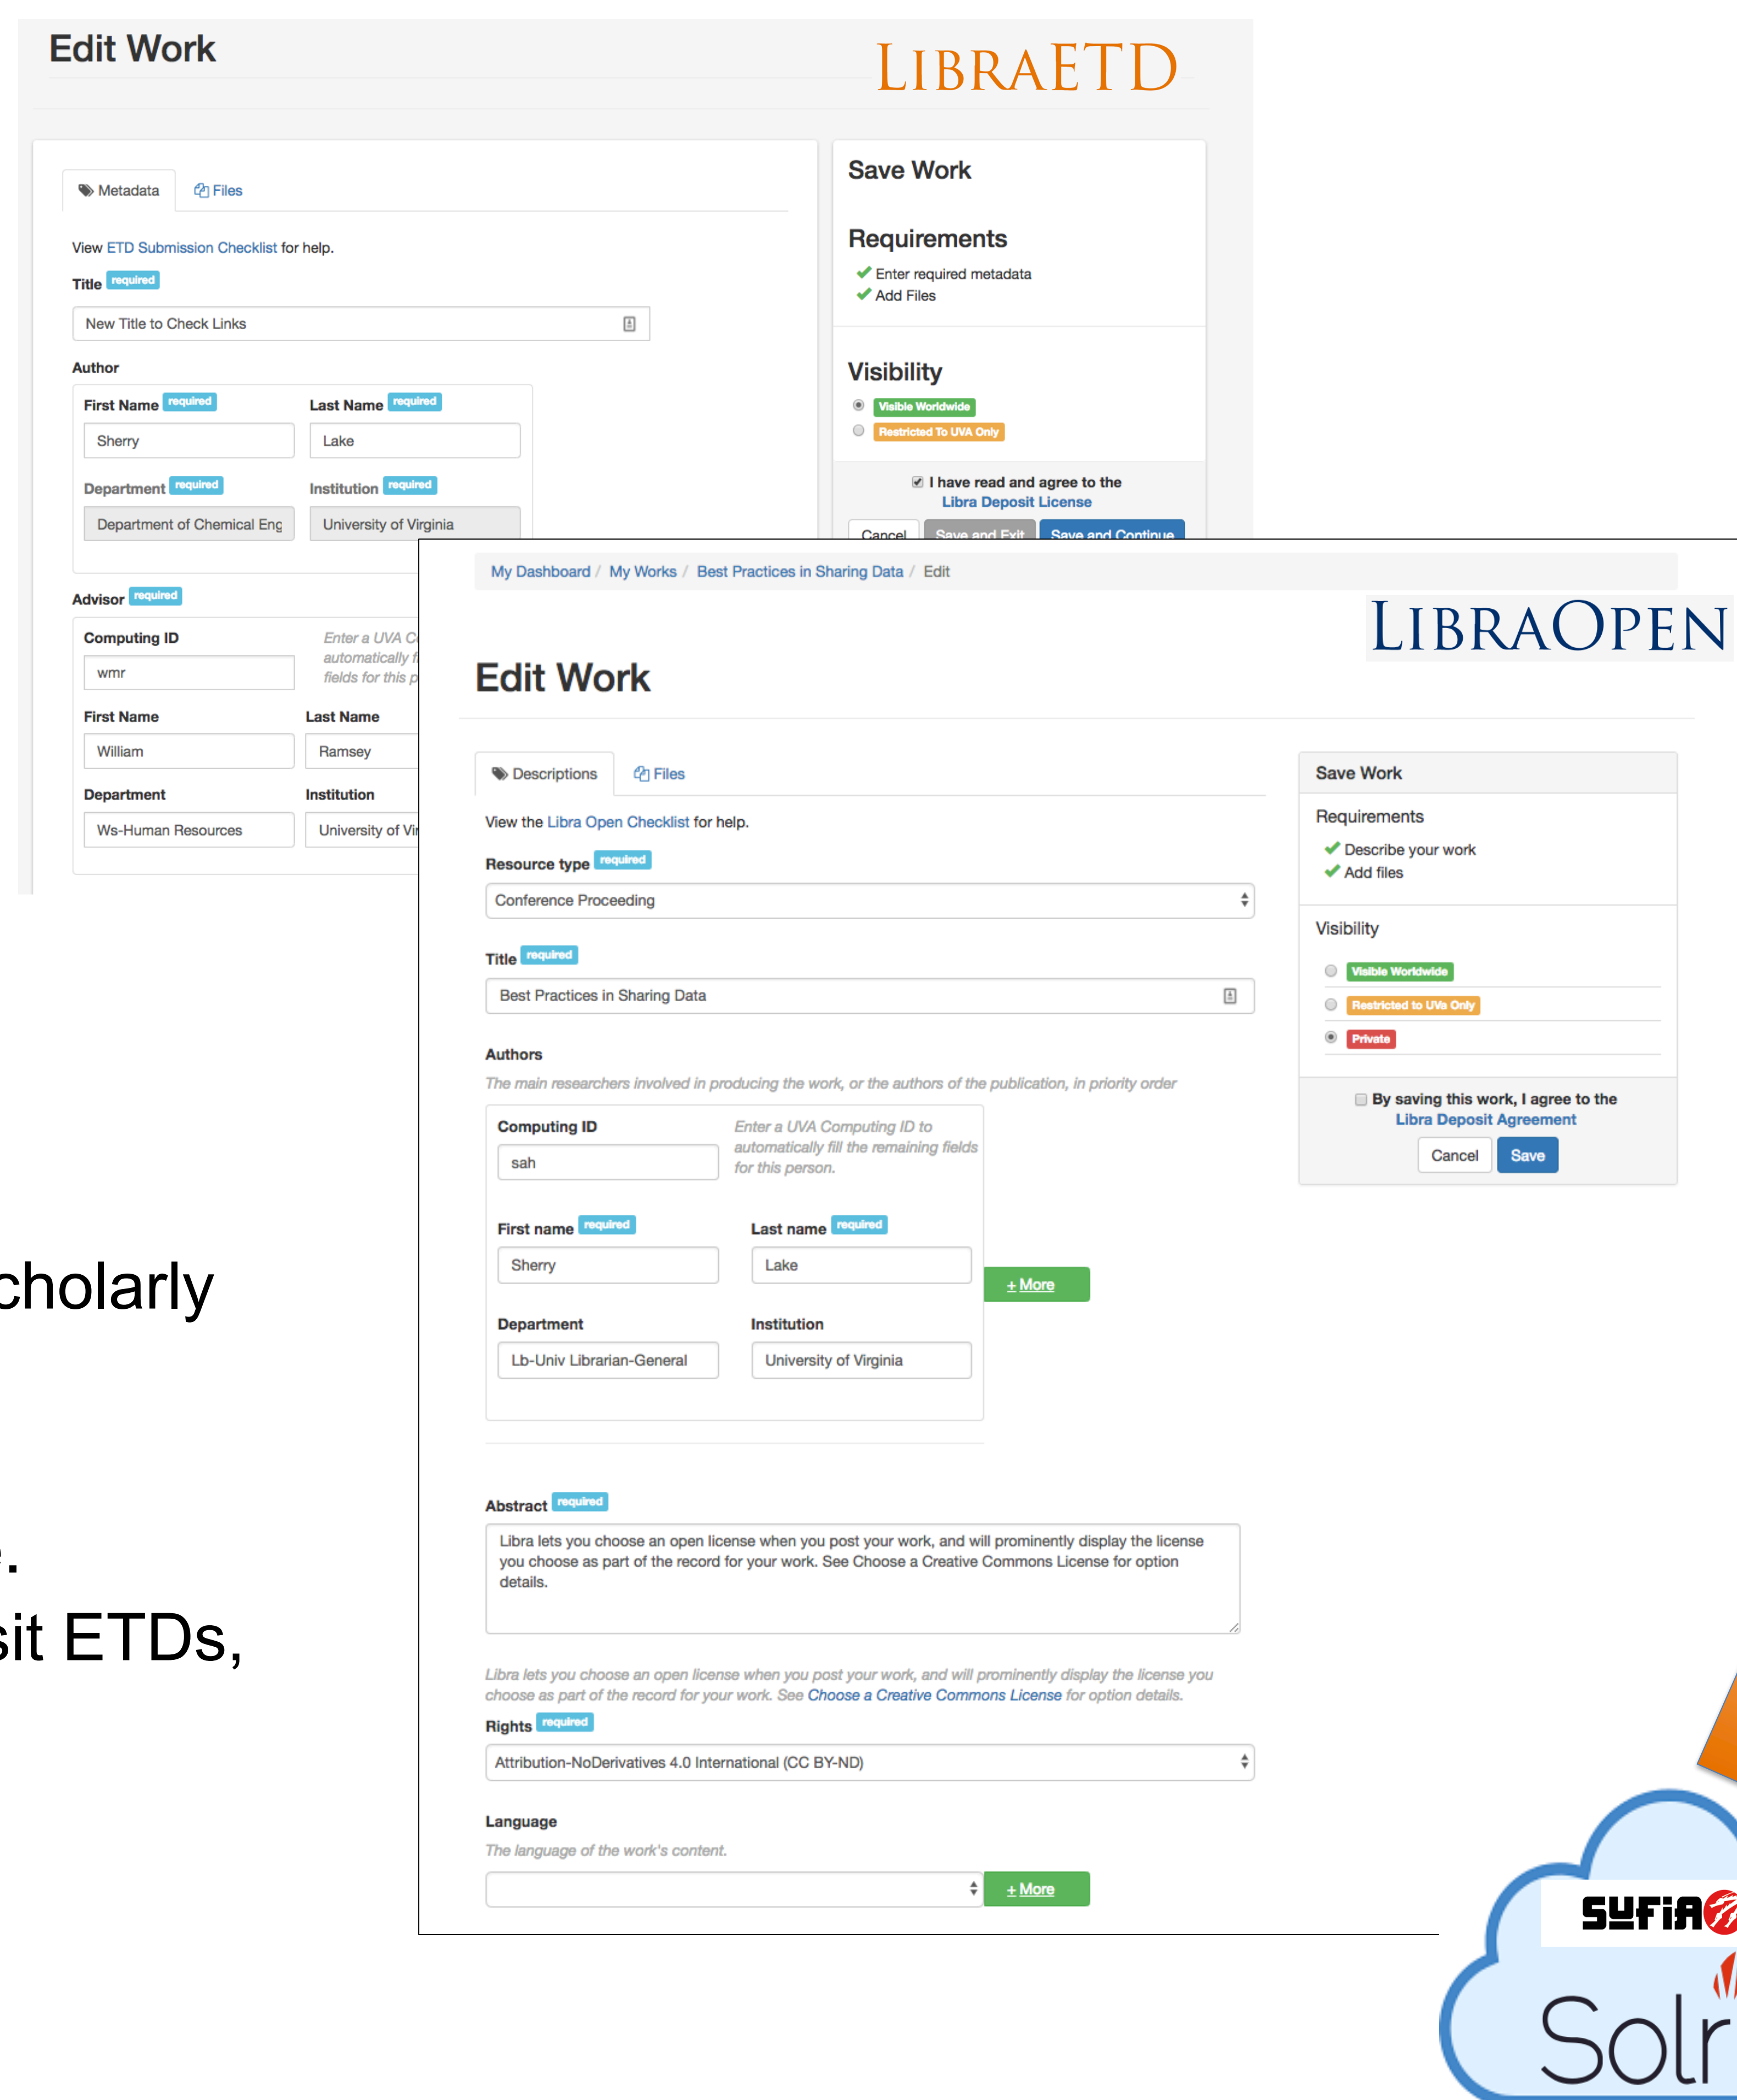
Edit Work

LIBRAETD

Metadata Files

View ETD Submission Checklist for help.

Title required

New Title to Check Links

Author

First Name required Last Name required

Sherry Lake

Department required Institution required

Department of Chemical Eng University of Virginia

Advisor required

Computing ID

wmr

Enter a UVA C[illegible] automatically f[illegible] fields for this p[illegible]

First Name Last Name

William Ramsey

Department Institution

Ws-Human Resources University of Vi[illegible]

Save Work

Requirements

Enter required metadata
Add Files

Visibility

Visible Worldwide
Restricted To UVA Only

I have read and agree to the Libra Deposit License

Cancel Save and Exit Save and Continue

cholarly

.

sit ETDs,

My Dashboard / My Works / Best Practices in Sharing Data / Edit

LIBRAOPEN

Edit Work

Descriptions Files

View the Libra Open Checklist for help.

Resource type required

Conference Proceeding

Title required

Best Practices in Sharing Data

Authors

The main researchers involved in producing the work, or the authors of the publication, in priority order

Computing ID

sah

Enter a UVA Computing ID to automatically fill the remaining fields for this person.

First name required Last name required

Sherry Lake

+ More

Department Institution

Lb-Univ Librarian-General University of Virginia

Abstract required

Libra lets you choose an open license when you post your work, and will prominently display the license you choose as part of the record for your work. See Choose a Creative Commons License for option details.

Libra lets you choose an open license when you post your work, and will prominently display the license you choose as part of the record for your work. See Choose a Creative Commons License for option details.

Rights required

Attribution-NoDerivatives 4.0 International (CC BY-ND)

Language

The language of the work's content.

+ More

Save Work

Requirements

Describe your work
Add files

Visibility

Visible Worldwide
Restricted to UVa Only
Private

By saving this work, I agree to the Libra Deposit Agreement

Cancel Save

SUFIA

Solr